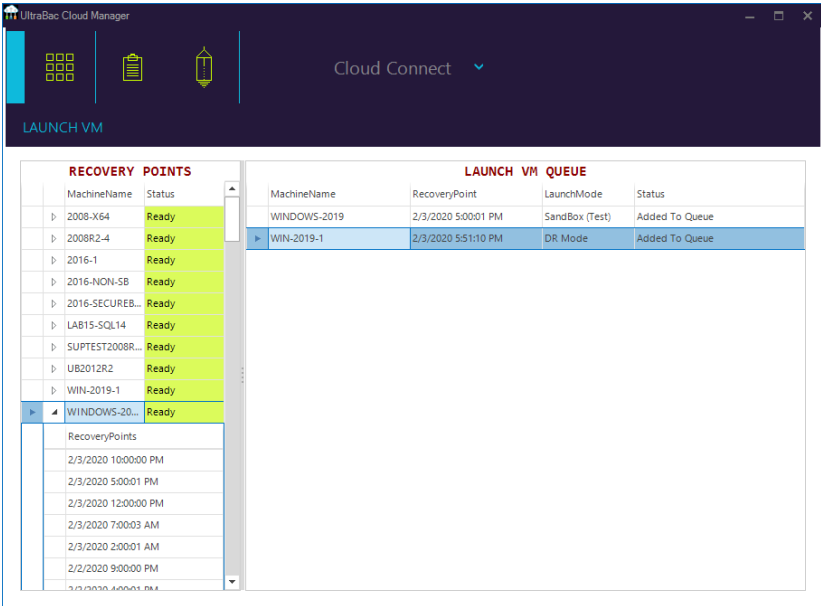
UltraBac Cloud Manager

Cloud Connect

LAUNCH VM

RECOVERY POINTS

| MachineName | Status |
|---|---|
| 2008-X64 | Ready |
| 2008R2-4 | Ready |
| 2016-1 | Ready |
| 2016-NON-SB | Ready |
| 2016-SECUREB... | Ready |
| LAB15-SQL14 | Ready |
| SUPTEST2008R... | Ready |
| UB2012R2 | Ready |
| WIN-2019-1 | Ready |
| WINDOWS-20... | Ready |

| RecoveryPoints |
|---|
| 2/3/2020 10:00:00 PM |
| 2/3/2020 5:00:01 PM |
| 2/3/2020 12:00:00 PM |
| 2/3/2020 7:00:03 AM |
| 2/3/2020 2:00:01 AM |
| 2/2/2020 9:00:00 PM |
| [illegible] |

LAUNCH VM QUEUE

| MachineName | RecoveryPoint | LaunchMode | Status |
|---|---|---|---|
| WINDOWS-2019 | 2/3/2020 5:00:01 PM | SandBox (Test) | Added To Queue |
| WIN-2019-1 | 2/3/2020 5:51:10 PM | DR Mode | Added To Queue |